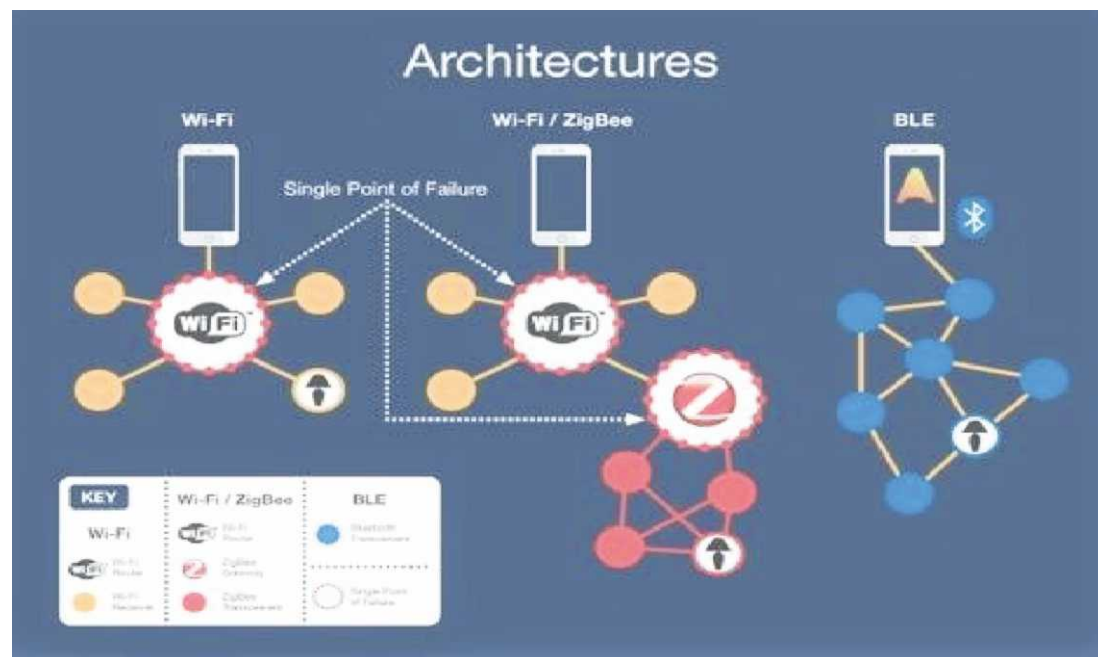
Architectures

Wi-Fi

Wi-Fi / ZigBee

BLE

Single Point of Failure

Wi Fi

Wi Fi

KEY

Wi-Fi

Wi-Fi Router

Wi-Fi Receiver

Wi-Fi / ZigBee

Wi-Fi Router

ZigBee Gateway

ZigBee Transceivers

BLE

Bluetooth Transceivers

Single Point of Failure